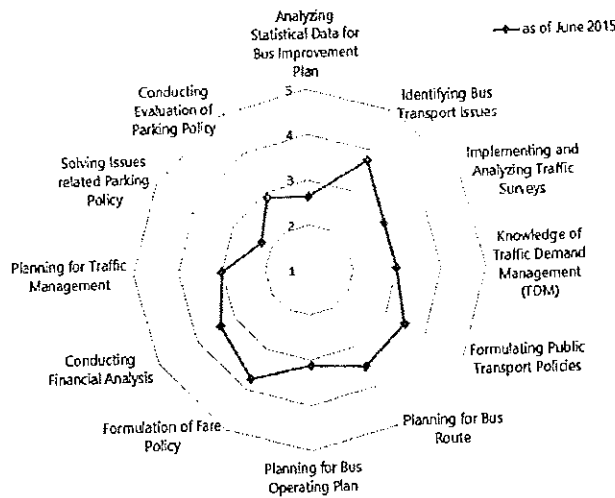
as of June 2015

Analyzing Statistical Data for Bus Improvement Plan

Identifying Bus Transport Issues

Implementing and Analyzing Traffic Surveys

Knowledge of Traffic Demand Management (TDM)

Formulating Public Transport Policies

Planning for Bus Route

Planning for Bus Operating Plan

Formulation of Fare Policy

Conducting Financial Analysis

Planning for Traffic Management

Solving Issues related Parking Policy

Conducting Evaluation of Parking Policy

5
4
3
2
1